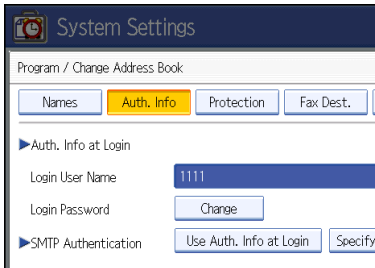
System Settings

Program / Change Address Book

Names | Auth. Info | Protection | Fax Dest.

▶Auth. Info at Login

Login User Name 1111

Login Password Change

▶SMTP Authentication Use Auth. Info at Login Specify